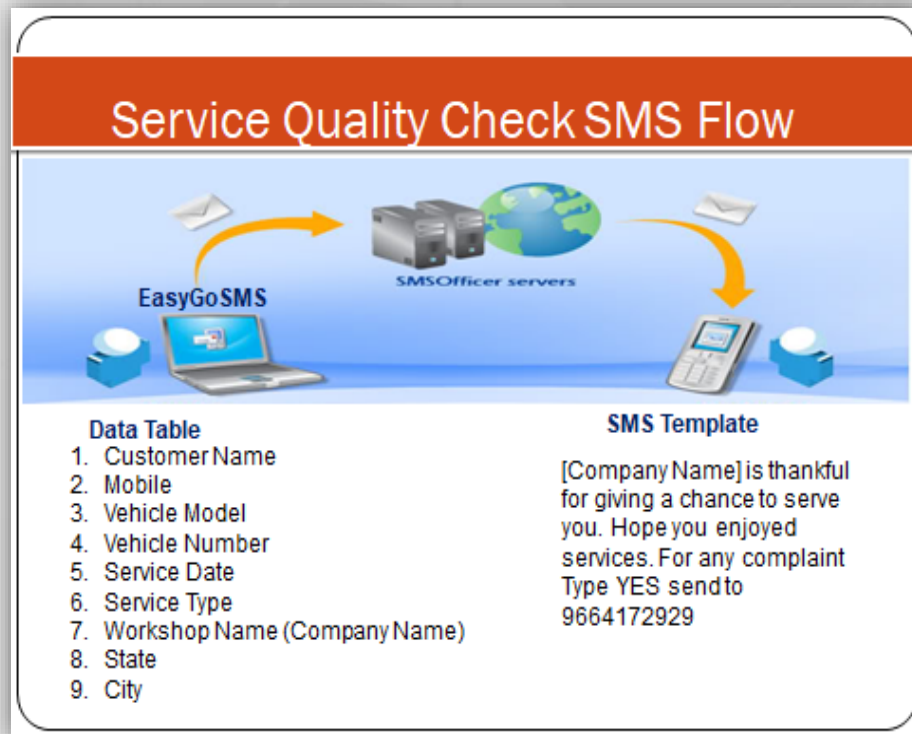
Service Quality Check SMS Flow

SMSOfficer servers

EasyGoSMS

Data Table
1. Customer Name
2. Mobile
3. Vehicle Model
4. Vehicle Number
5. Service Date
6. Service Type
7. Workshop Name (Company Name)
8. State
9. City

SMS Template

[Company Name] is thankful for giving a chance to serve you. Hope you enjoyed services. For any complaint Type YES send to 9664172929